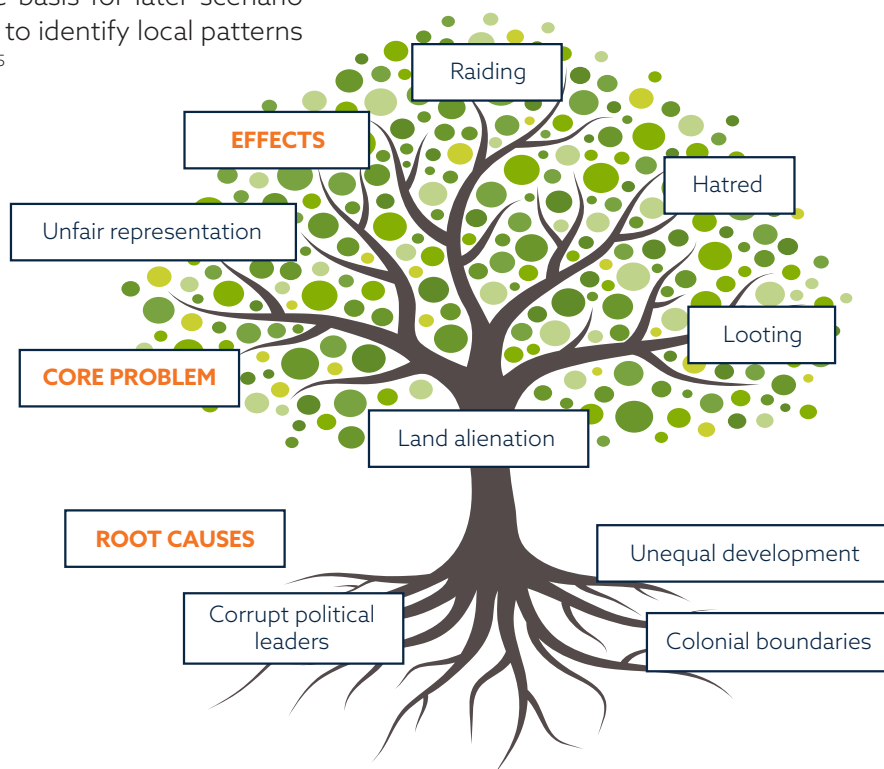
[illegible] basis for later scenario
to identify local patterns
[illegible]

Raiding

EFFECTS

Hatred

Unfair representation

Looting

CORE PROBLEM

Land alienation

ROOT CAUSES

Unequal development

Corrupt political leaders

Colonial boundaries